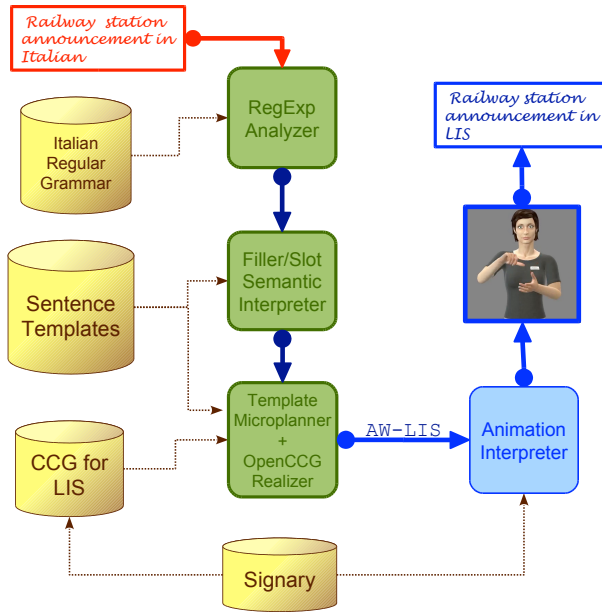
Railway station announcement in Italian

Italian Regular Grammar

RegExp Analyzer

Sentence Templates

Filler/Slot Semantic Interpreter

CCG for LIS

Template Microplanner + OpenCCG Realizer

AW-LIS

Animation Interpreter

Railway station announcement in LIS

Signary